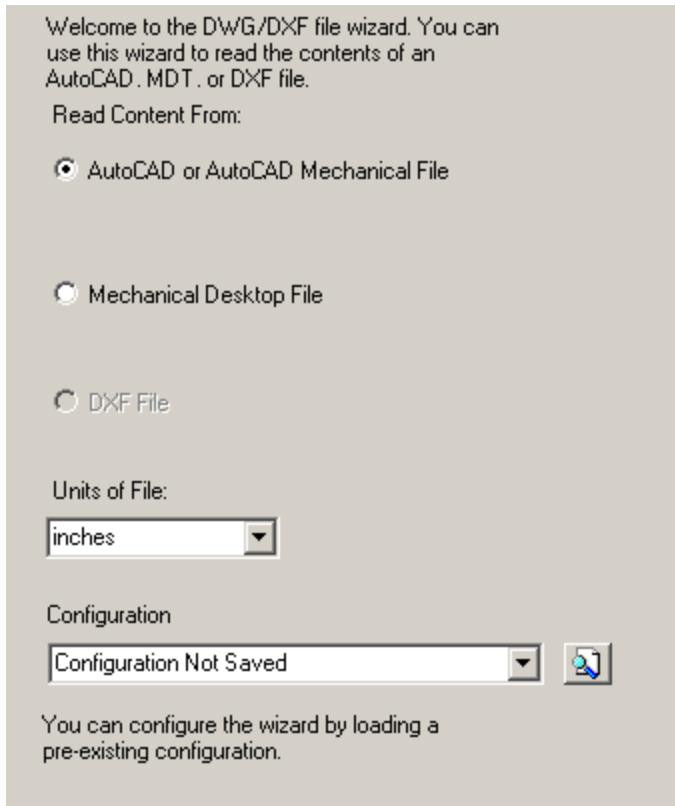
Welcome to the DWG/DXF file wizard. You can use this wizard to read the contents of an AutoCAD. MDT. or DXF file.

Read Content From:

AutoCAD or AutoCAD Mechanical File

Mechanical Desktop File

DXF File

Units of File:

inches

Configuration

Configuration Not Saved

You can configure the wizard by loading a pre-existing configuration.